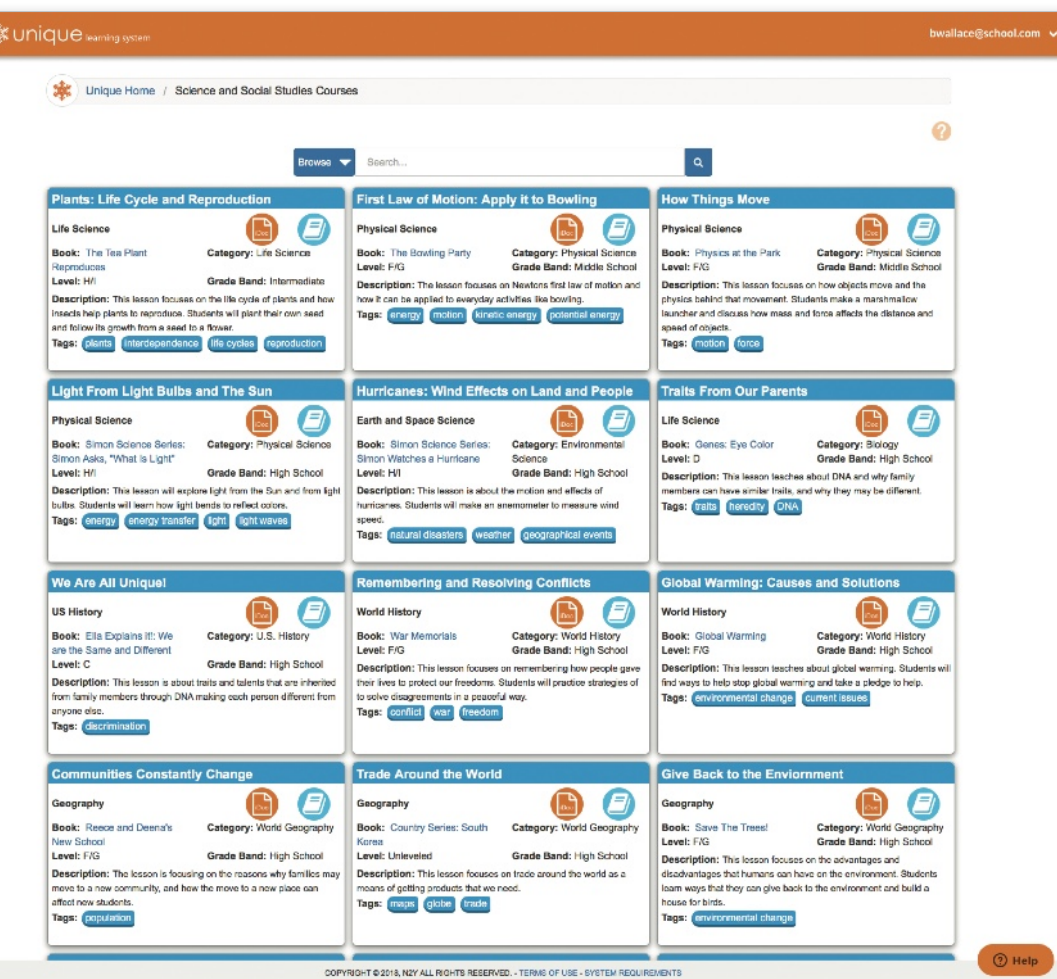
unique learning system

bwallace@school.com

Unique Home / Science and Social Studies Courses

?

Browse

Search...

Plants: Life Cycle and Reproduction

Life Science

Book: The Tea Plant Reproduces
Category: Life Science
Level: H/I
Grade Band: Intermediate
Description: This lesson focuses on the life cycle of plants and how insects help plants to reproduce. Students will plant their own seed and follow its growth from a seed to a flower.
Tags: plants interdependence life cycles reproduction

First Law of Motion: Apply it to Bowling

Physical Science

Book: The Bowling Party
Category: Physical Science
Level: F/G
Grade Band: Middle School
Description: The lesson focuses on Newtons first law of motion and how it can be applied to everyday activities like bowling.
Tags: energy motion kinetic energy potential energy

How Things Move

Physical Science

Book: Physics at the Park
Category: Physical Science
Level: F/G
Grade Band: Middle School
Description: This lesson focuses on how objects move and the physics behind that movement. Students make a marshmallow launcher and discuss how mass and force affects the distance and speed of objects.
Tags: motion force

Light From Light Bulbs and The Sun

Physical Science

Book: Simon Science Series: Simon Asks, "What is Light"
Category: Physical Science
Level: H/I
Grade Band: High School
Description: This lesson will explore light from the Sun and from light bulbs. Students will learn how light bends to reflect colors.
Tags: energy energy transfer light light waves

Hurricanes: Wind Effects on Land and People

Earth and Space Science

Book: Simon Science Series: Simon Watches a Hurricane
Category: Environmental Science
Level: H/I
Grade Band: High School
Description: This lesson is about the motion and effects of hurricanes. Students will make an anemometer to measure wind speed.
Tags: natural disasters weather geographical events

Traits From Our Parents

Life Science

Book: Genes: Eye Color
Category: Biology
Level: D
Grade Band: High School
Description: This lesson teaches about DNA and why family members can have similar traits, and why they may be different.
Tags: traits heredity DNA

We Are All Unique!

US History

Book: Ella Explains it!: We are the Same and Different
Category: U.S. History
Level: C
Grade Band: High School
Description: This lesson is about traits and talents that are inherited from family members through DNA making each person different from anyone else.
Tags: discrimination

Remembering and Resolving Conflicts

World History

Book: War Memorials
Category: World History
Level: F/G
Grade Band: High School
Description: This lesson focuses on remembering how people gave their lives to protect our freedoms. Students will practice strategies of to solve disagreements in a peaceful way.
Tags: conflict war freedom

Global Warming: Causes and Solutions

World History

Book: Global Warming
Category: World History
Level: F/G
Grade Band: High School
Description: This lesson teaches about global warming. Students will find ways to help stop global warming and take a pledge to help.
Tags: environmental change current issues

Communities Constantly Change

Geography

Book: Reece and Deena's New School
Category: World Geography
Level: F/G
Grade Band: High School
Description: The lesson is focusing on the reasons why families may move to a new community, and how the move to a new place can affect new students.
Tags: population

Trade Around the World

Geography

Book: Country Series: South Korea
Category: World Geography
Level: Unleveled
Grade Band: High School
Description: This lesson focuses on trade around the world as a means of getting products that we need.
Tags: maps globe trade

Give Back to the Enviornment

Geography

Book: Save The Trees!
Category: World Geography
Level: F/G
Grade Band: High School
Description: This lesson focuses on the advantages and disadvantages that humans can have on the environment. Students learn ways that they can give back to the environment and build a house for birds.
Tags: environmental change

COPYRIGHT © 2018, N2Y ALL RIGHTS RESERVED. - TERMS OF USE - SYSTEM REQUIREMENTS

Help